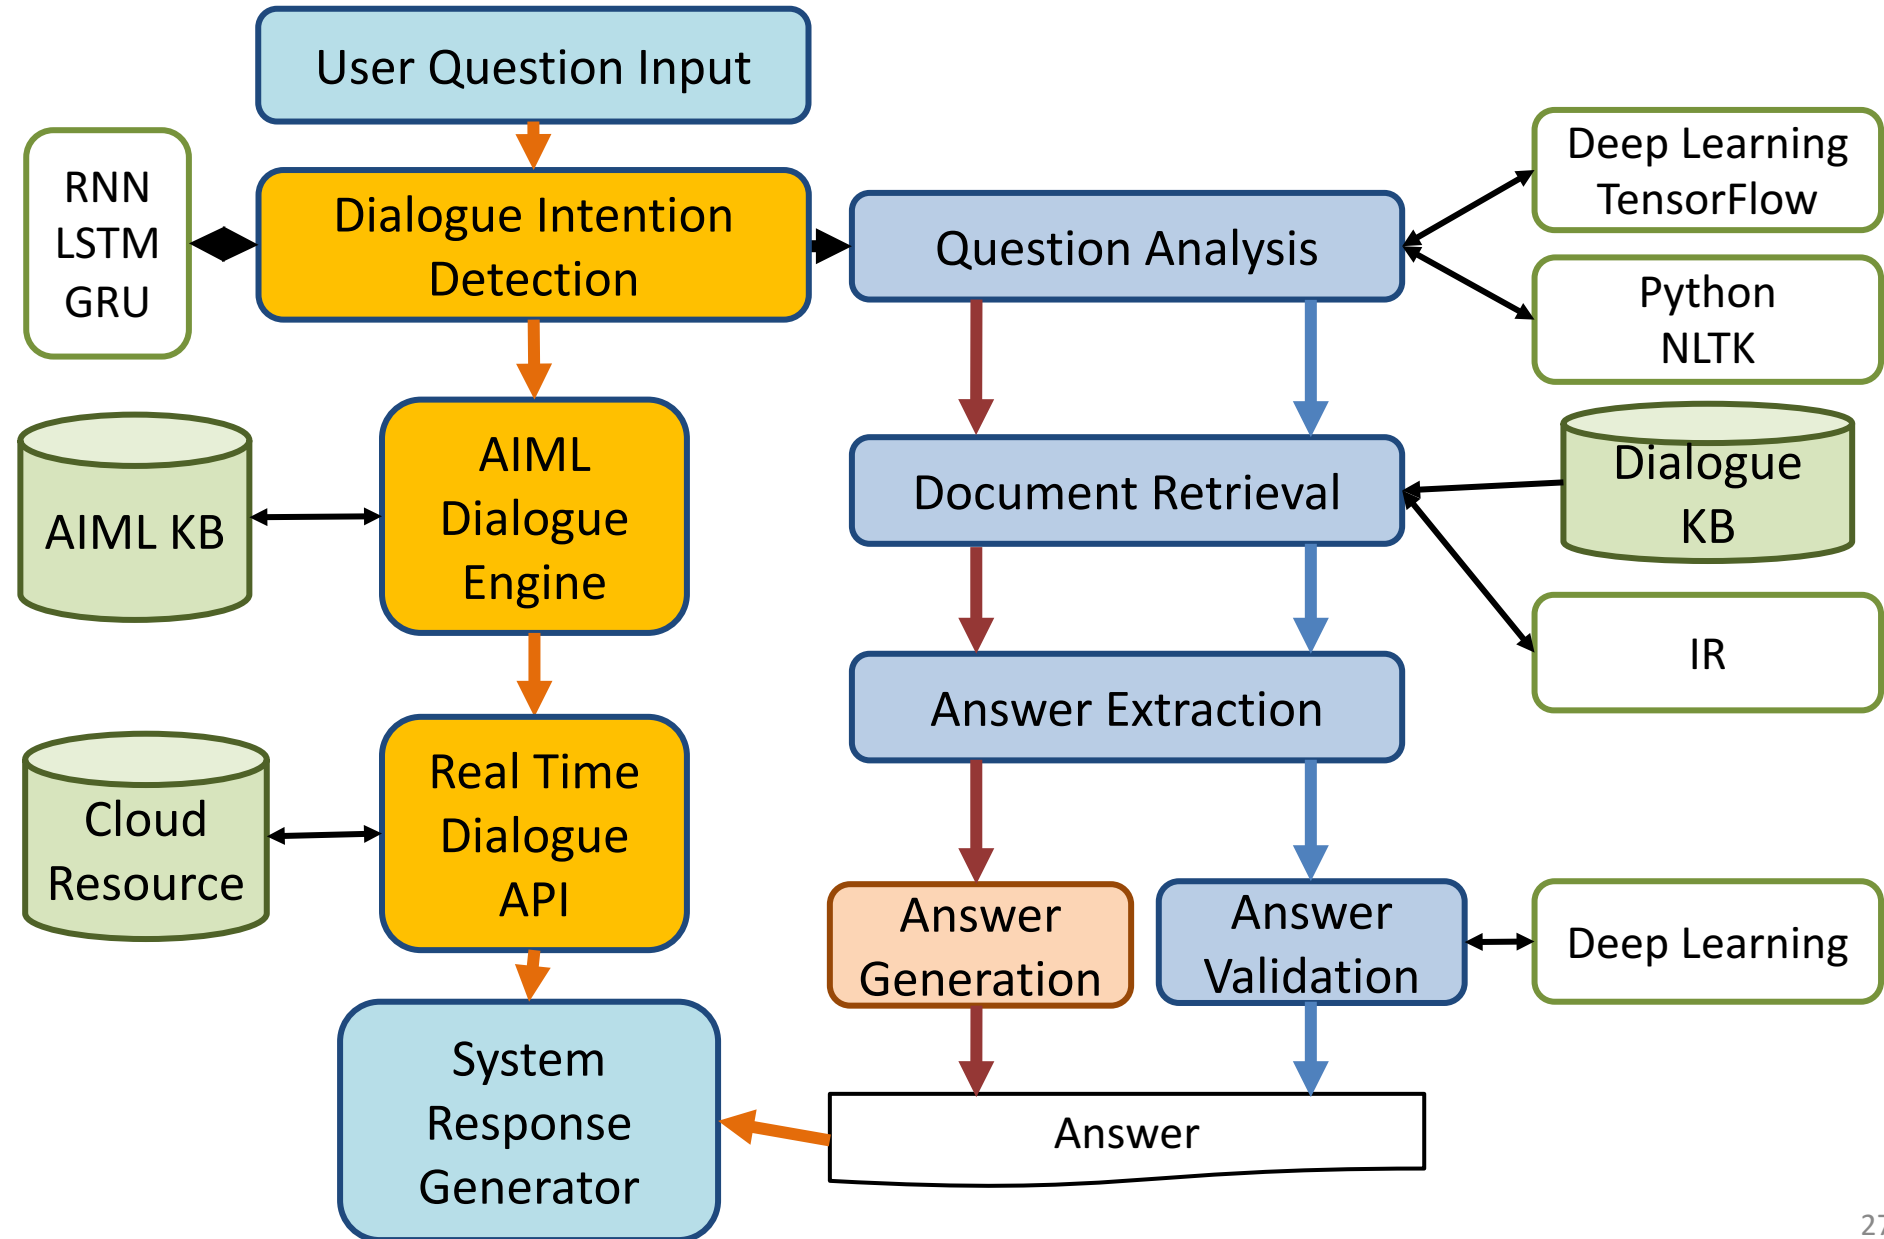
User Question Input

RNN
LSTM
GRU

Dialogue Intention Detection

Question Analysis

Deep Learning
TensorFlow

Python
NLTK

AIML KB

AIML Dialogue Engine

Document Retrieval

Dialogue KB

IR

Answer Extraction

Cloud Resource

Real Time Dialogue API

Answer Generation

Answer Validation

Deep Learning

System Response Generator

Answer

27